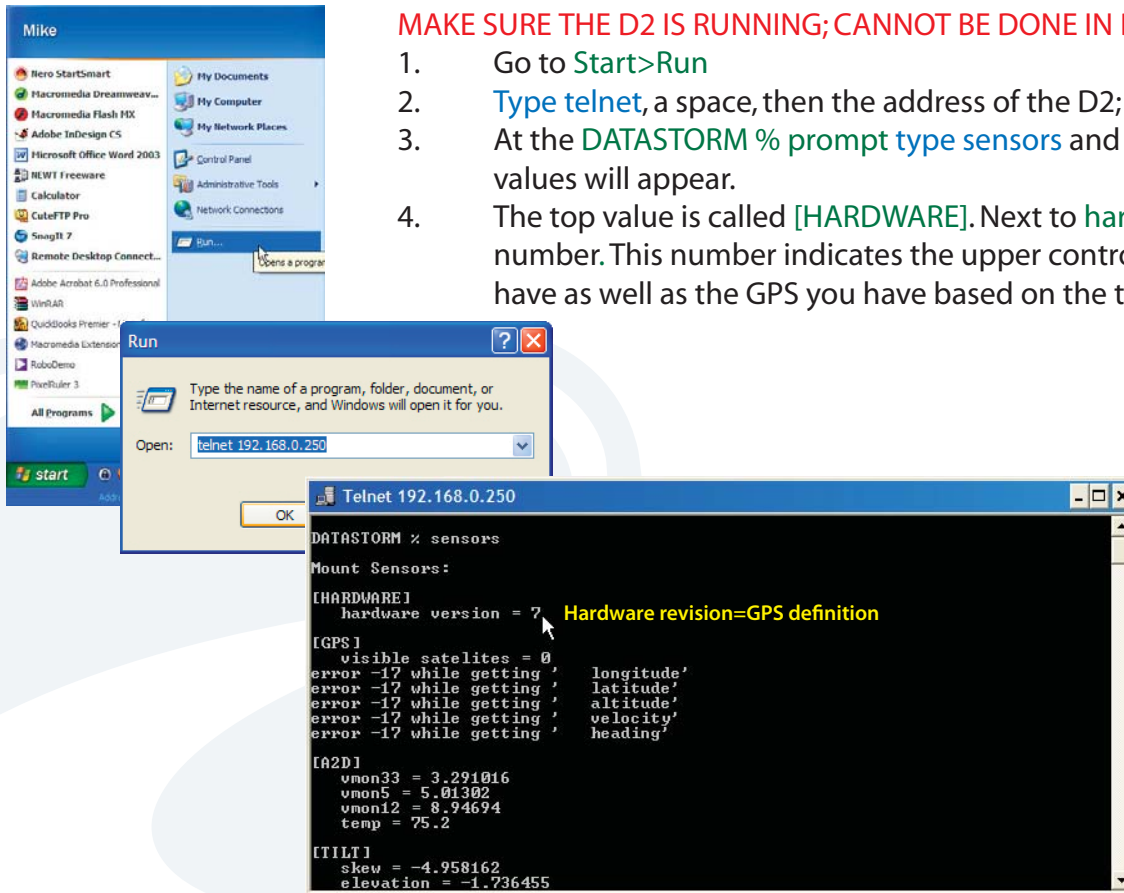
MAKE SURE THE D2 IS RUNNING; CANNOT BE DONE IN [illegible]

1. Go to Start>Run
2. Type telnet, a space, then the address of the D2; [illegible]
3. At the DATASTORM % prompt type sensors and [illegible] values will appear.
4. The top value is called [HARDWARE]. Next to har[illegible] number. This number indicates the upper contro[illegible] have as well as the GPS you have based on the t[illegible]

Mike

Nero StartSmart
Macromedia Dreamweav...
Macromedia Flash MX
Adobe InDesign CS
Microsoft Office Word 2003
NEWT Freeware
Calculator
CuteFTP Pro
SnagIt 7
Remote Desktop Connect...
Adobe Acrobat 6.0 Professional
WinRAR
QuickBooks Premier - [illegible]
Macromedia Extension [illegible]
RoboDemo
PixelRuler 3
All Programs

My Documents
My Computer
My Network Places
Control Panel
Administrative Tools
Network Connections
Run...
Opens a program

start

Run
Type the name of a program, folder, document, or Internet resource, and Windows will open it for you.
Open: telnet 192.168.0.250
OK

Telnet 192.168.0.250

DATASTORM % sensors

Mount Sensors:

[HARDWARE]
hardware version = 7
Hardware revision=GPS definition

[GPS]
visible satelites = 0
error -17 while getting ' longitude'
error -17 while getting ' latitude'
error -17 while getting ' altitude'
error -17 while getting ' velocity'
error -17 while getting ' heading'

[A2D]
vmon33 = 3.291016
vmon5 = 5.01302
vmon12 = 8.94694
temp = 75.2

[TILT]
skew = -4.958162
elevation = -1.736455